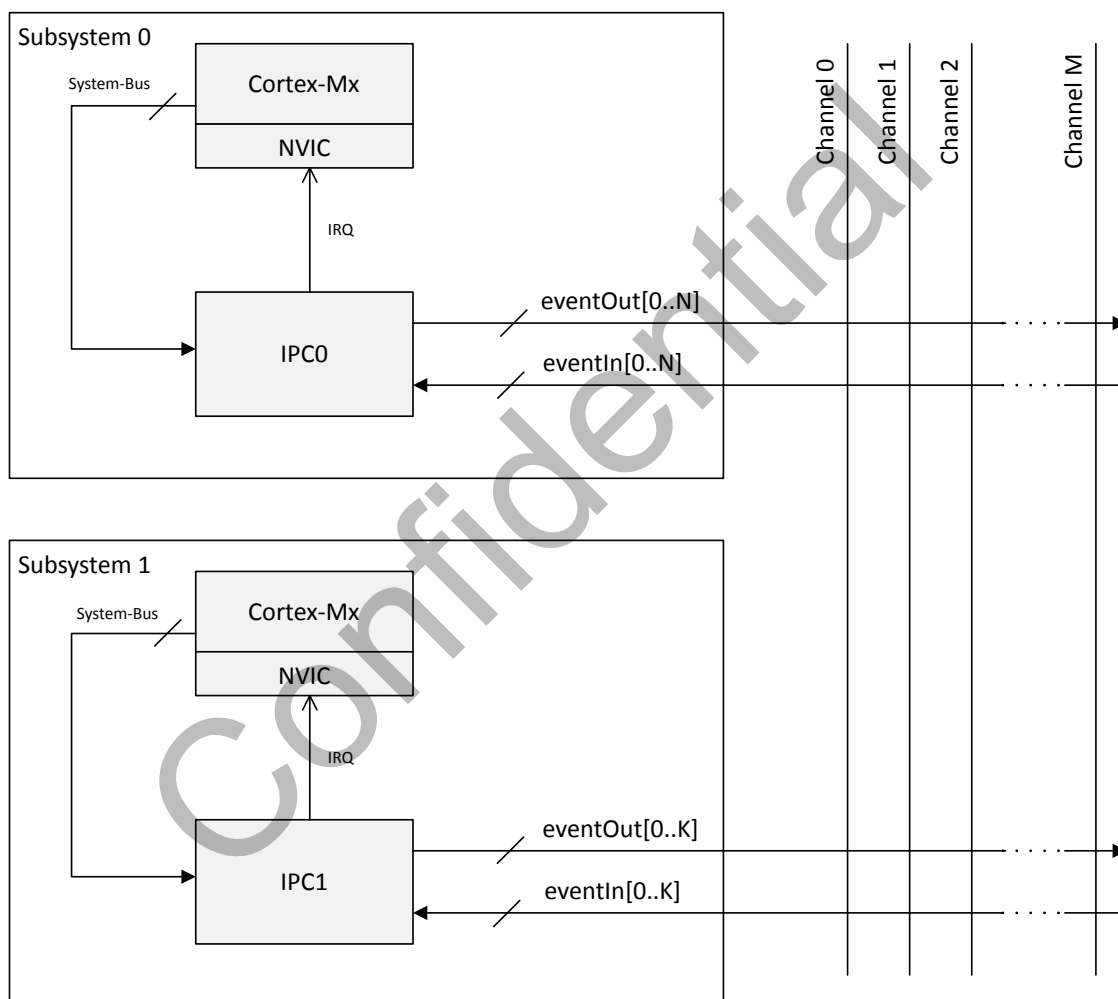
Subsystem 0

System-Bus

Cortex-Mx

NVIC

IRQ

IPC0

eventOut[0..N]

eventIn[0..N]

Channel 0

Channel 1

Channel 2

Channel M

Subsystem 1

System-Bus

Cortex-Mx

NVIC

IRQ

IPC1

eventOut[0..K]

eventIn[0..K]

Confidential